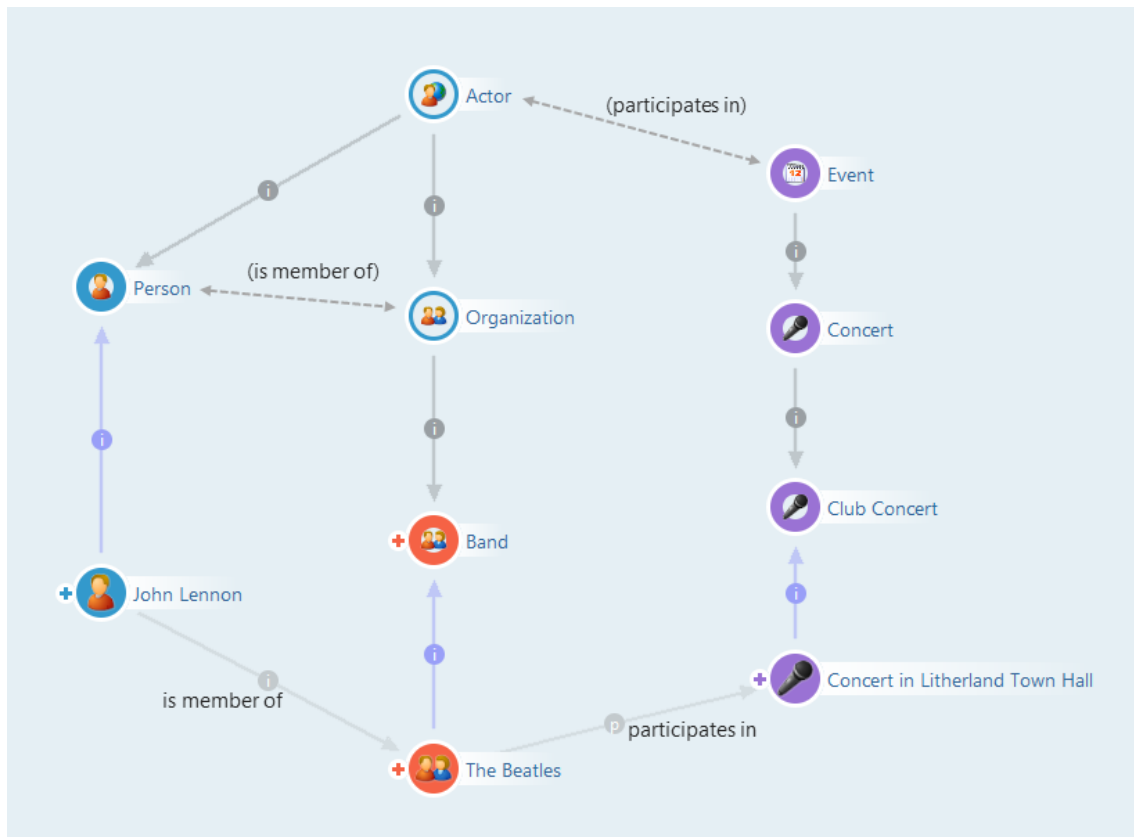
Actor

(participates in)

Event

i

i

i

Person

(is member of)

Organization

Concert

i

i

i

Band

Club Concert

John Lennon

i

i

Concert in Litherland Town Hall

i

is member of

p

participates in

The Beatles